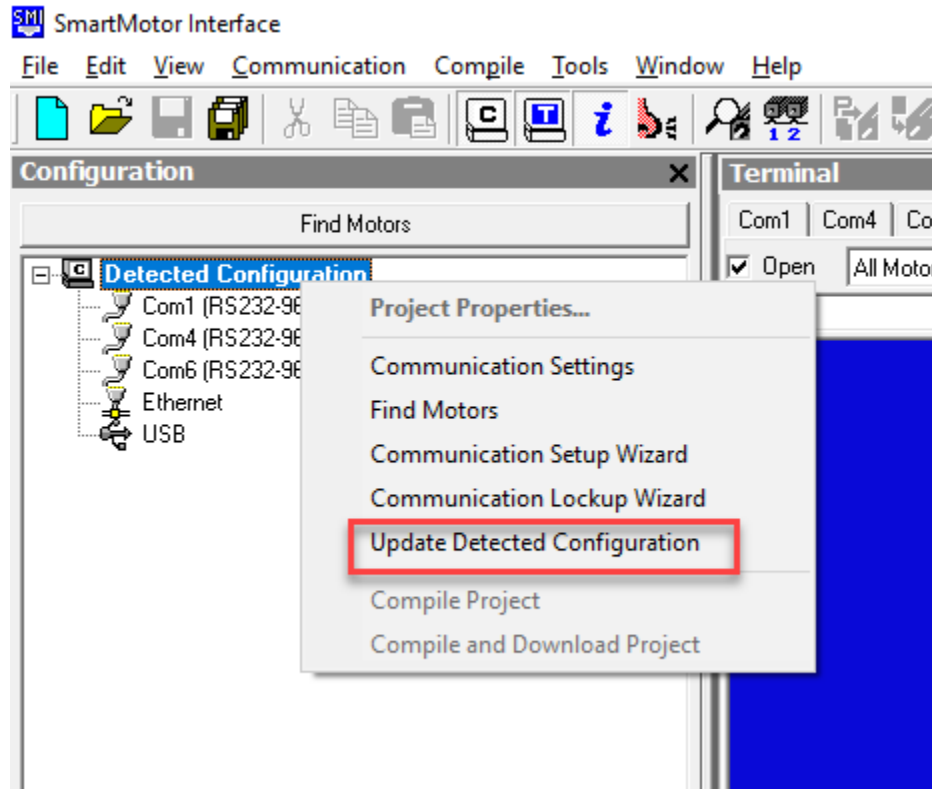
SMI SmartMotor Interface

File Edit View Communication Compile Tools Window Help

Configuration ✕

Find Motors

Detected Configuration

Com1 (RS232-96

Com4 (RS232-96

Com6 (RS232-96

Ethernet

USB

Project Properties...

Communication Settings

Find Motors

Communication Setup Wizard

Communication Lockup Wizard

Update Detected Configuration

Compile Project

Compile and Download Project

Terminal

Com1 Com4 Co

Open All Motor

C T i 1 2